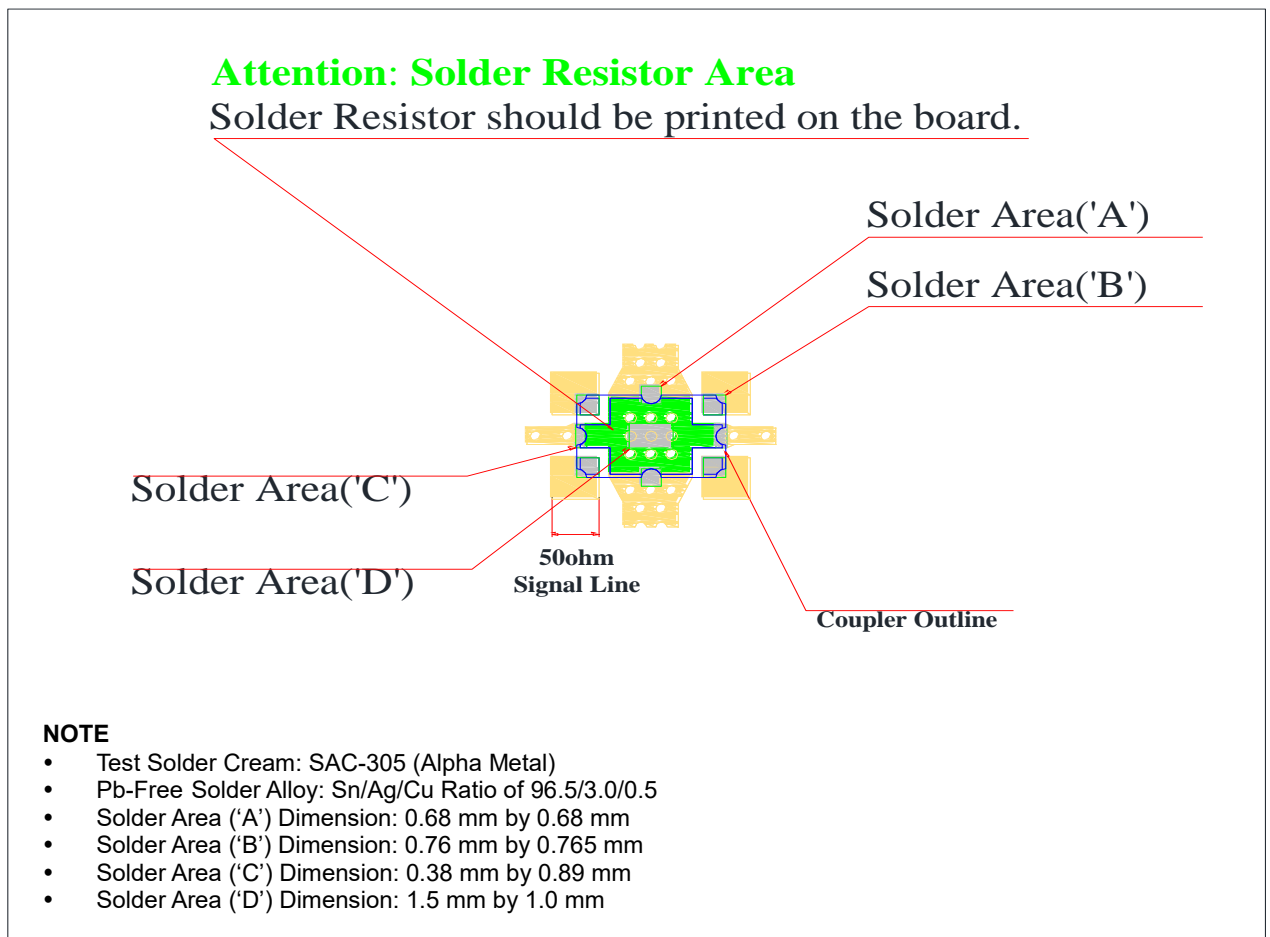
Attention: Solder Resistor Area
Solder Resistor should be printed on the board.

Solder Area('A')

Solder Area('B')

Solder Area('C')

Solder Area('D')

50ohm
Signal Line

Coupler Outline

NOTE
• Test Solder Cream: SAC-305 (Alpha Metal)
• Pb-Free Solder Alloy: Sn/Ag/Cu Ratio of 96.5/3.0/0.5
• Solder Area (‘A’) Dimension: 0.68 mm by 0.68 mm
• Solder Area (‘B’) Dimension: 0.76 mm by 0.765 mm
• Solder Area (‘C’) Dimension: 0.38 mm by 0.89 mm
• Solder Area (‘D’) Dimension: 1.5 mm by 1.0 mm